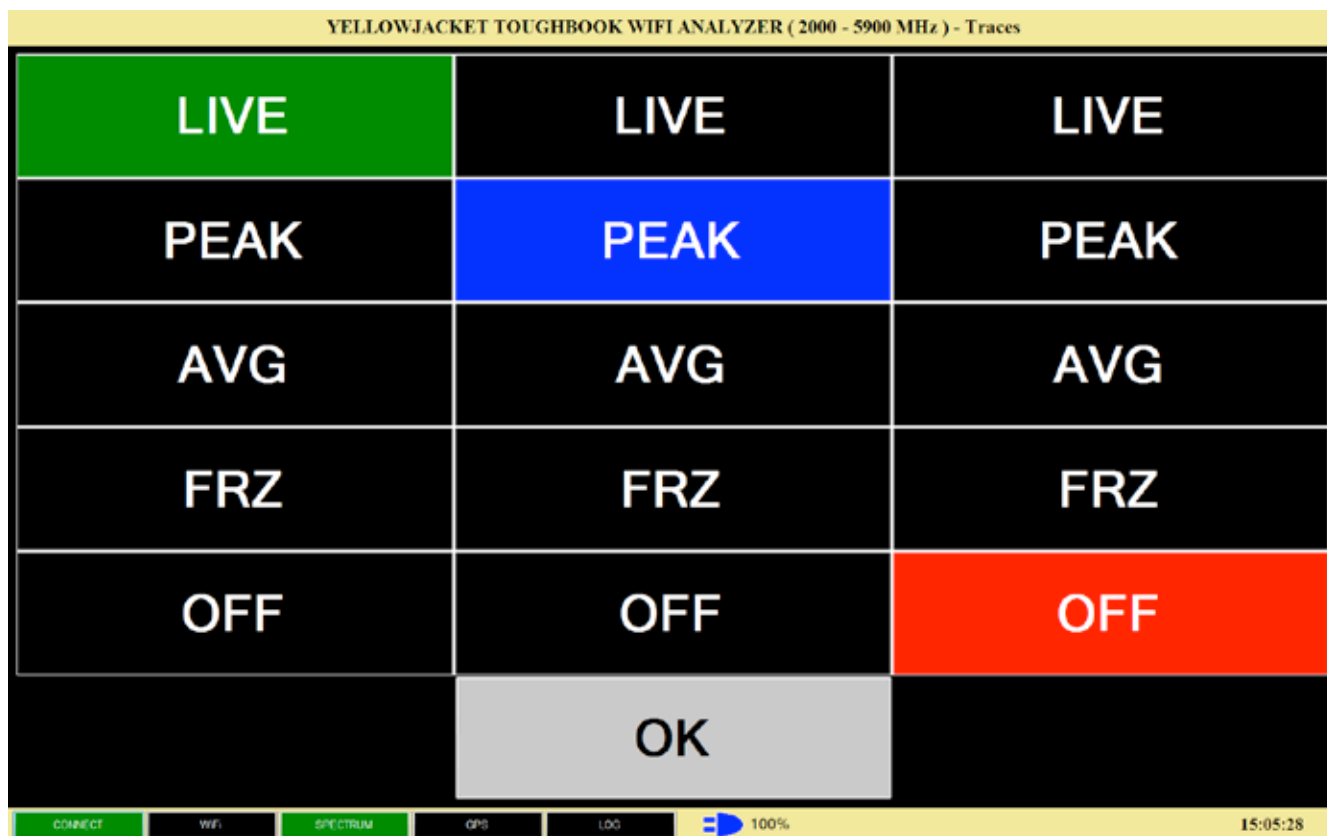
YELLOWJACKET TOUGHBOOK WIFI ANALYZER ( 2000 - 5900 MHz ) - Traces

| LIVE | LIVE | LIVE |
|---|---|---|
| PEAK | PEAK | PEAK |
| AVG | AVG | AVG |
| FRZ | FRZ | FRZ |
| OFF | OFF | OFF |

OK

CONNECT WiFi SPECTRUM GPS LOG 100% 15:05:28